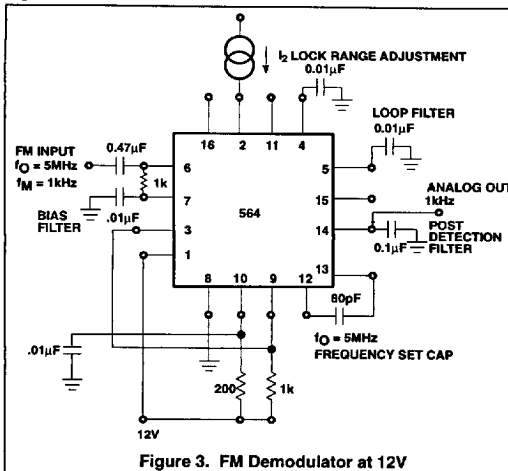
$I_2$ LOCK RANGE ADJUSTMENT
0.01μF
16
2
11
4
LOOP FILTER
0.01μF
FM INPUT
$f_O$ = 5MHz
$f_M$ = 1kHz
0.47μF
6
1k
5
7
564
15
ANALOG OUT
1kHz
BIAS FILTER
.01μF
3
14
POST DETECTION FILTER
0.1μF
1
13
8
10
9
12
80pF
$f_O$ = 5MHz
FREQUENCY SET CAP
.01μF
200
1k
12V
Figure 3. FM Demodulator at 12V